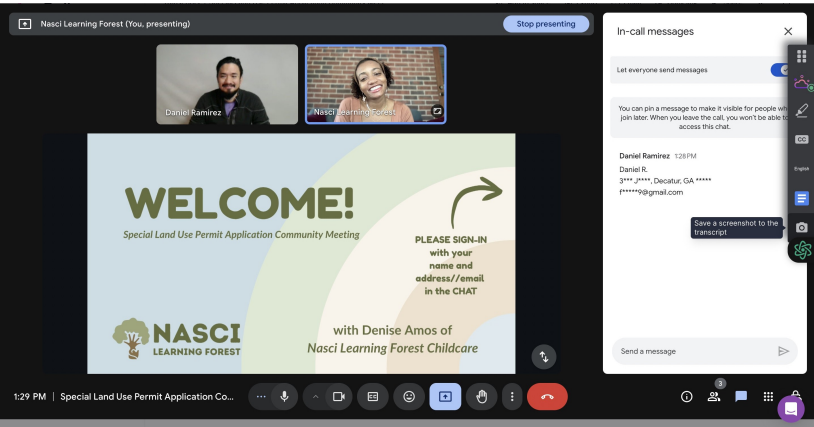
Nasci Learning Forest (You, presenting)

Stop presenting

Daniel Ramirez

Nasci Learning Forest

WELCOME!

Special Land Use Permit Application Community Meeting

PLEASE SIGN-IN with your name and address//email in the CHAT

NASCI LEARNING FOREST

with Denise Amos of Nasci Learning Forest Childcare

In-call messages

Let everyone send messages

You can pin a message to make it visible for people who join later. When you leave the call, you won't be able to access this chat.

Daniel Ramirez 1:28 PM
Daniel R.
3***J****, Decatur, GA *****
f*****9@gmail.com

CC

English

Save a screenshot to the transcript

Send a message

1:29 PM | Special Land Use Permit Application Co...

3